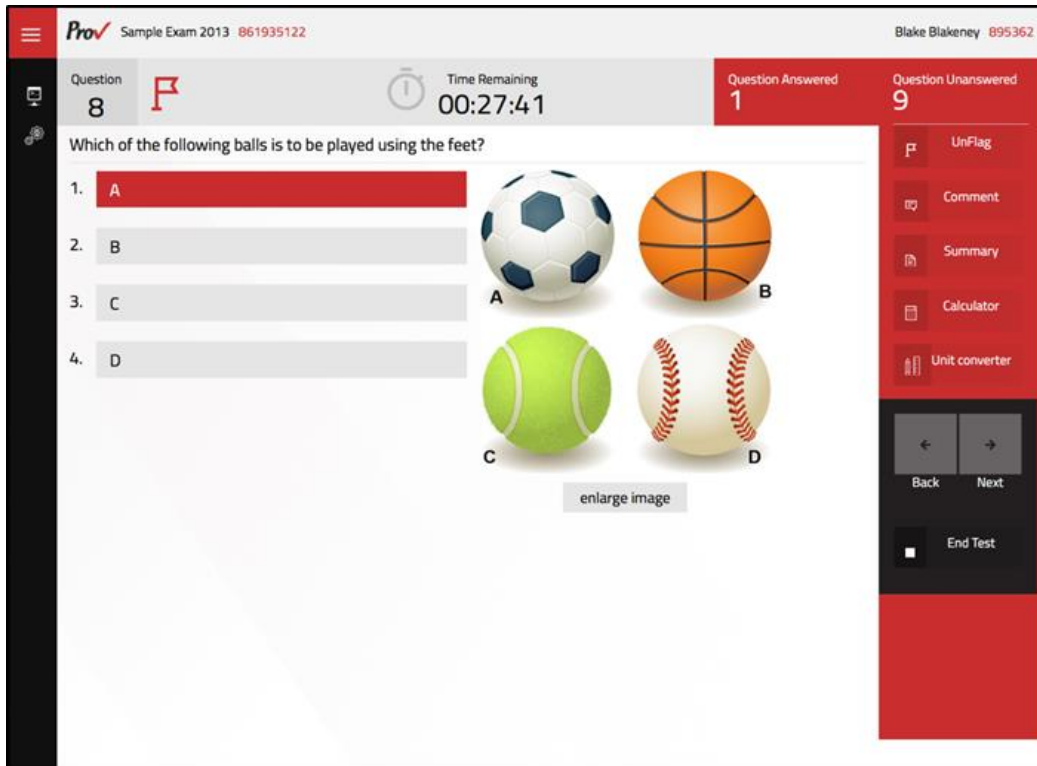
Pro✓ Sample Exam 2013 861935122

Blake Blakeney 895362

Question 8

Time Remaining 00:27:41

Question Answered 1

Question Unanswered 9

Which of the following balls is to be played using the feet?

1. A

2. B

3. C

4. D

A

B

C

D

enlarge image

UnFlag

Comment

Summary

Calculator

Unit converter

←

→

Back

Next

End Test